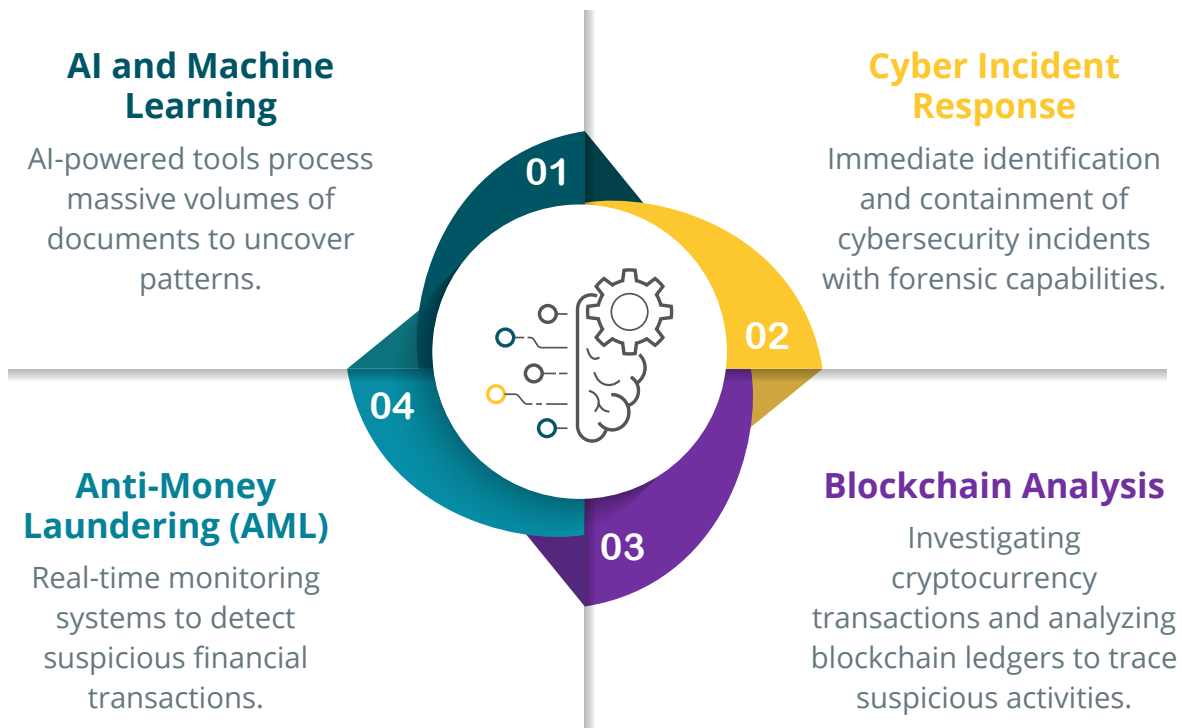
AI and Machine Learning

AI-powered tools process massive volumes of documents to uncover patterns.

01

Cyber Incident Response

Immediate identification and containment of cybersecurity incidents with forensic capabilities.

02

04

Anti-Money Laundering (AML)

Real-time monitoring systems to detect suspicious financial transactions.

03

Blockchain Analysis

Investigating cryptocurrency transactions and analyzing blockchain ledgers to trace suspicious activities.